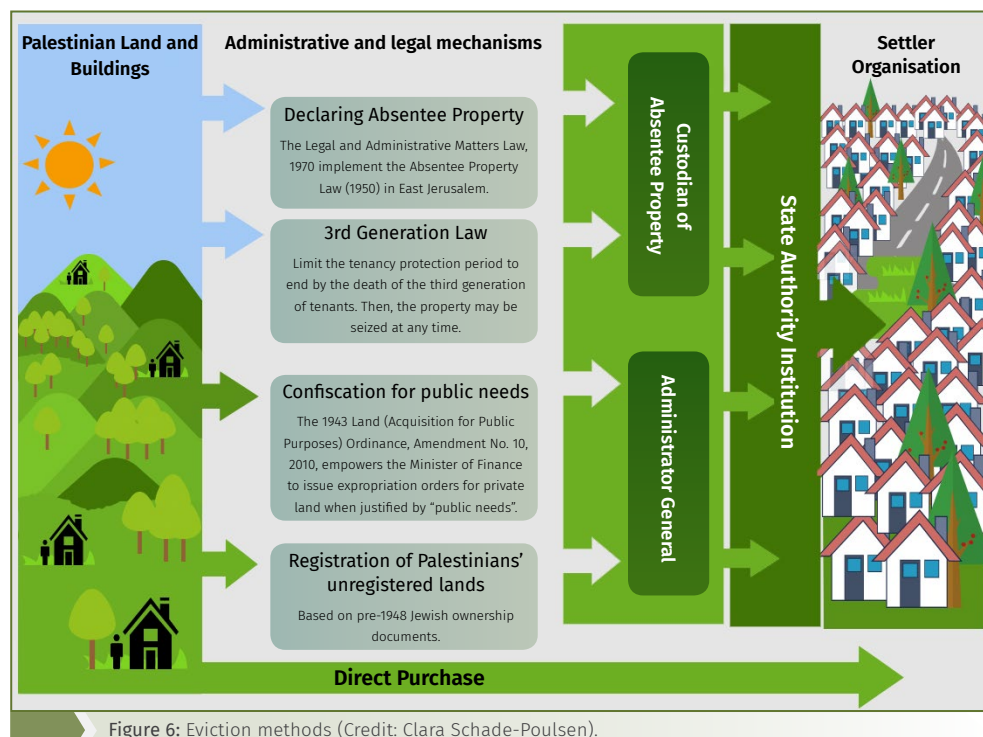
Palestinian Land and Buildings

Administrative and legal mechanisms

Settler Organisation

Declaring Absentee Property

The Legal and Administrative Matters Law, 1970 implement the Absentee Property Law (1950) in East Jerusalem.

3rd Generation Law

Limit the tenancy protection period to end by the death of the third generation of tenants. Then, the property may be seized at any time.

Confiscation for public needs

The 1943 Land (Acquisition for Public Purposes) Ordinance, Amendment No. 10, 2010, empowers the Minister of Finance to issue expropriation orders for private land when justified by "public needs".

Registration of Palestinians' unregistered lands

Based on pre-1948 Jewish ownership documents.

Custodian of Absentee Property

Administrator General

State Authority Institution

Direct Purchase

Figure 6: Eviction methods (Credit: Clara Schade-Poulsen).